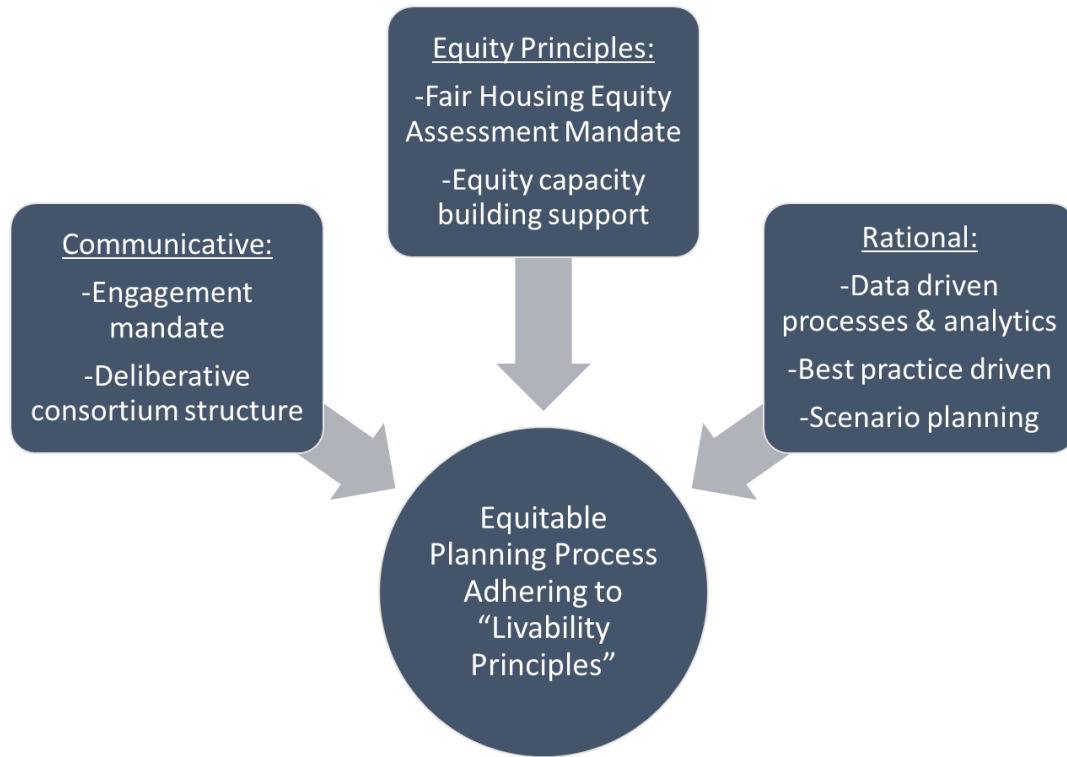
Equity Principles:

-Fair Housing Equity Assessment Mandate

-Equity capacity building support

Communicative:

-Engagement mandate

-Deliberative consortium structure

Rational:

-Data driven processes & analytics

-Best practice driven

-Scenario planning

Equitable Planning Process Adhering to “Livability Principles”